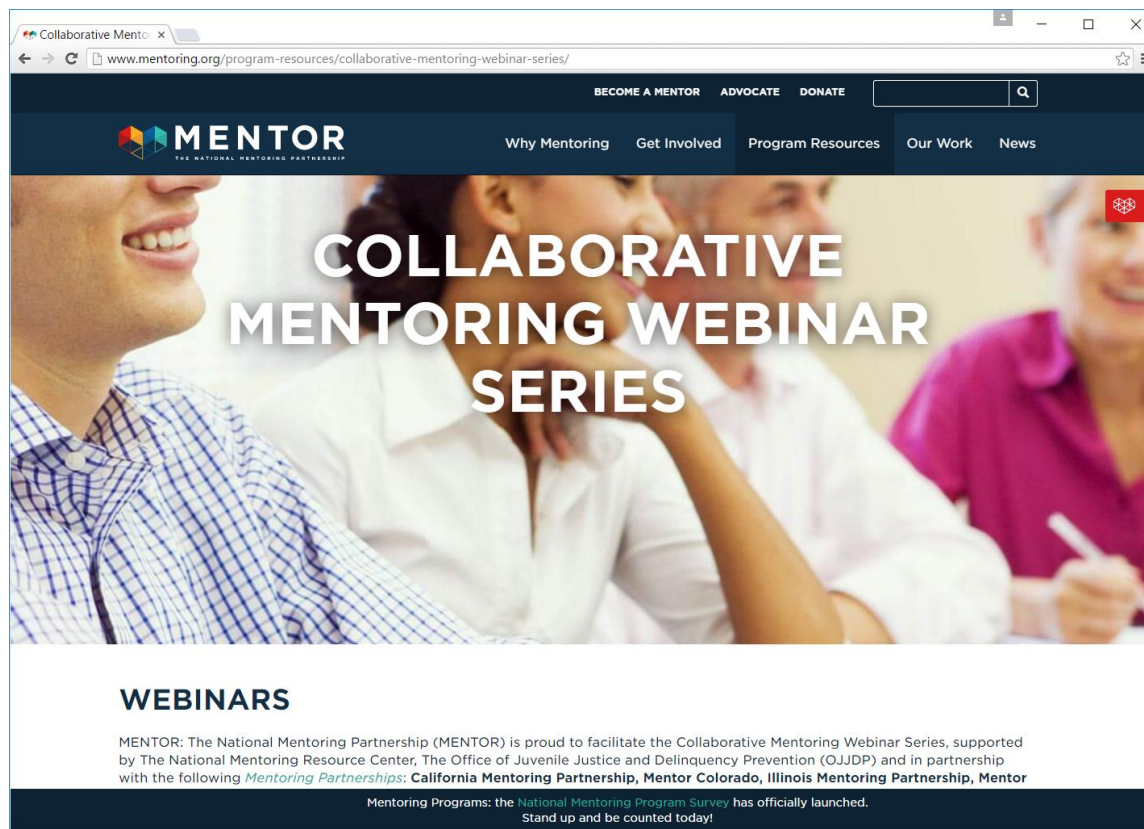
Collaborative Mento ×

www.mentoring.org/program-resources/collaborative-mentoring-webinar-series/

BECOME A MENTOR ADVOCATE DONATE

MENTOR
THE NATIONAL MENTORING PARTNERSHIP

Why Mentoring Get Involved Program Resources Our Work News

COLLABORATIVE MENTORING WEBINAR SERIES

WEBINARS

MENTOR: The National Mentoring Partnership (MENTOR) is proud to facilitate the Collaborative Mentoring Webinar Series, supported by The National Mentoring Resource Center, The Office of Juvenile Justice and Delinquency Prevention (OJJDP) and in partnership with the following *Mentoring Partnerships*: **California Mentoring Partnership, Mentor Colorado, Illinois Mentoring Partnership, Mentor**

Mentoring Programs: the National Mentoring Program Survey has officially launched.
Stand up and be counted today!